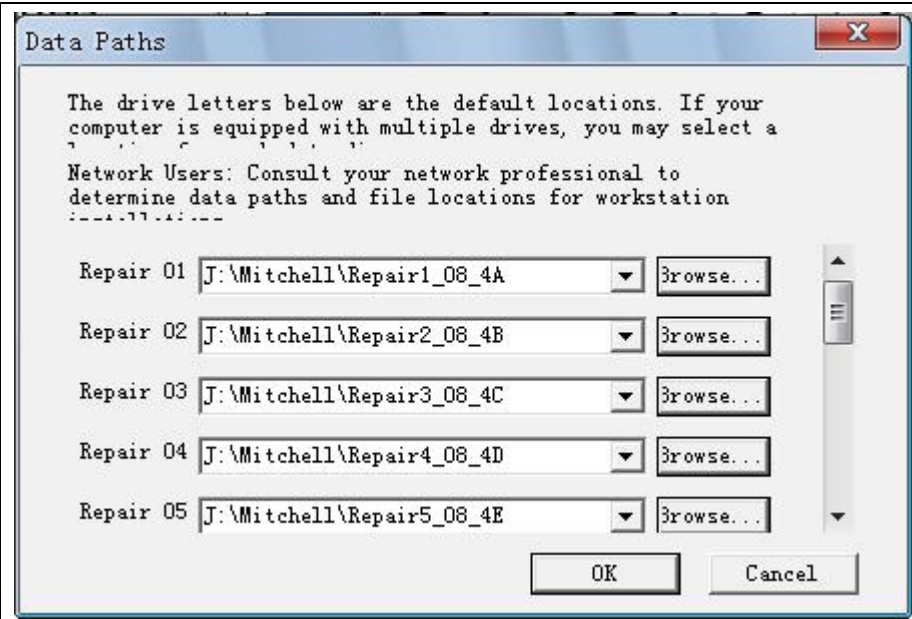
Data Paths

The drive letters below are the default locations. If your computer is equipped with multiple drives, you may select a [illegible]

Network Users: Consult your network professional to determine data paths and file locations for workstation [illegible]

Repair 01 J:\Mitchell\Repair1_08_4A Browse...

Repair 02 J:\Mitchell\Repair2_08_4B Browse...

Repair 03 J:\Mitchell\Repair3_08_4C Browse...

Repair 04 J:\Mitchell\Repair4_08_4D Browse...

Repair 05 J:\Mitchell\Repair5_08_4E Browse...

OK Cancel